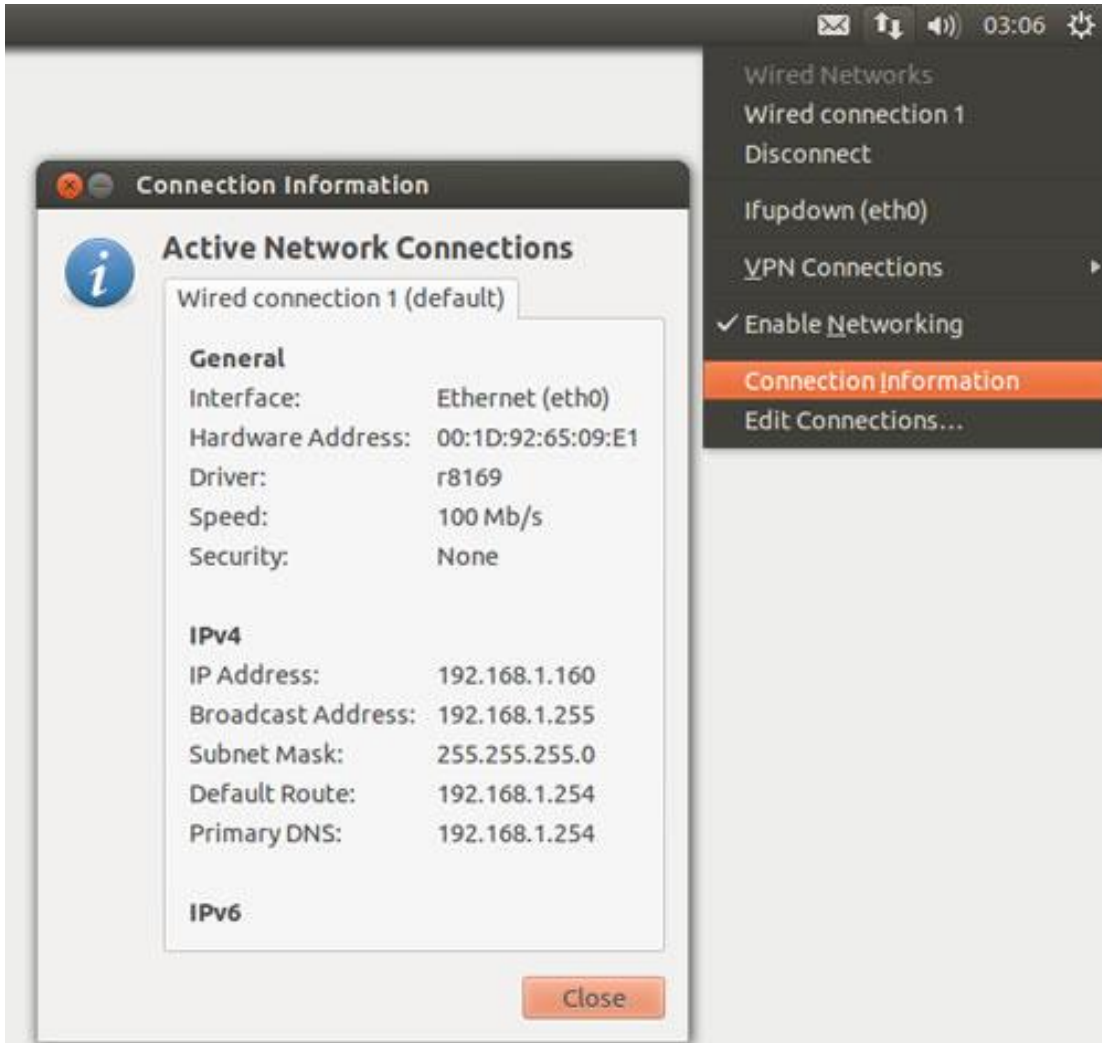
03:06

Wired Networks
Wired connection 1
Disconnect
Ifupdown (eth0)
VPN Connections
✓ Enable Networking
Connection Information
Edit Connections...

Connection Information

Active Network Connections

Wired connection 1 (default)

General
Interface: Ethernet (eth0)
Hardware Address: 00:1D:92:65:09:E1
Driver: r8169
Speed: 100 Mb/s
Security: None

IPv4
IP Address: 192.168.1.160
Broadcast Address: 192.168.1.255
Subnet Mask: 255.255.255.0
Default Route: 192.168.1.254
Primary DNS: 192.168.1.254

IPv6

Close